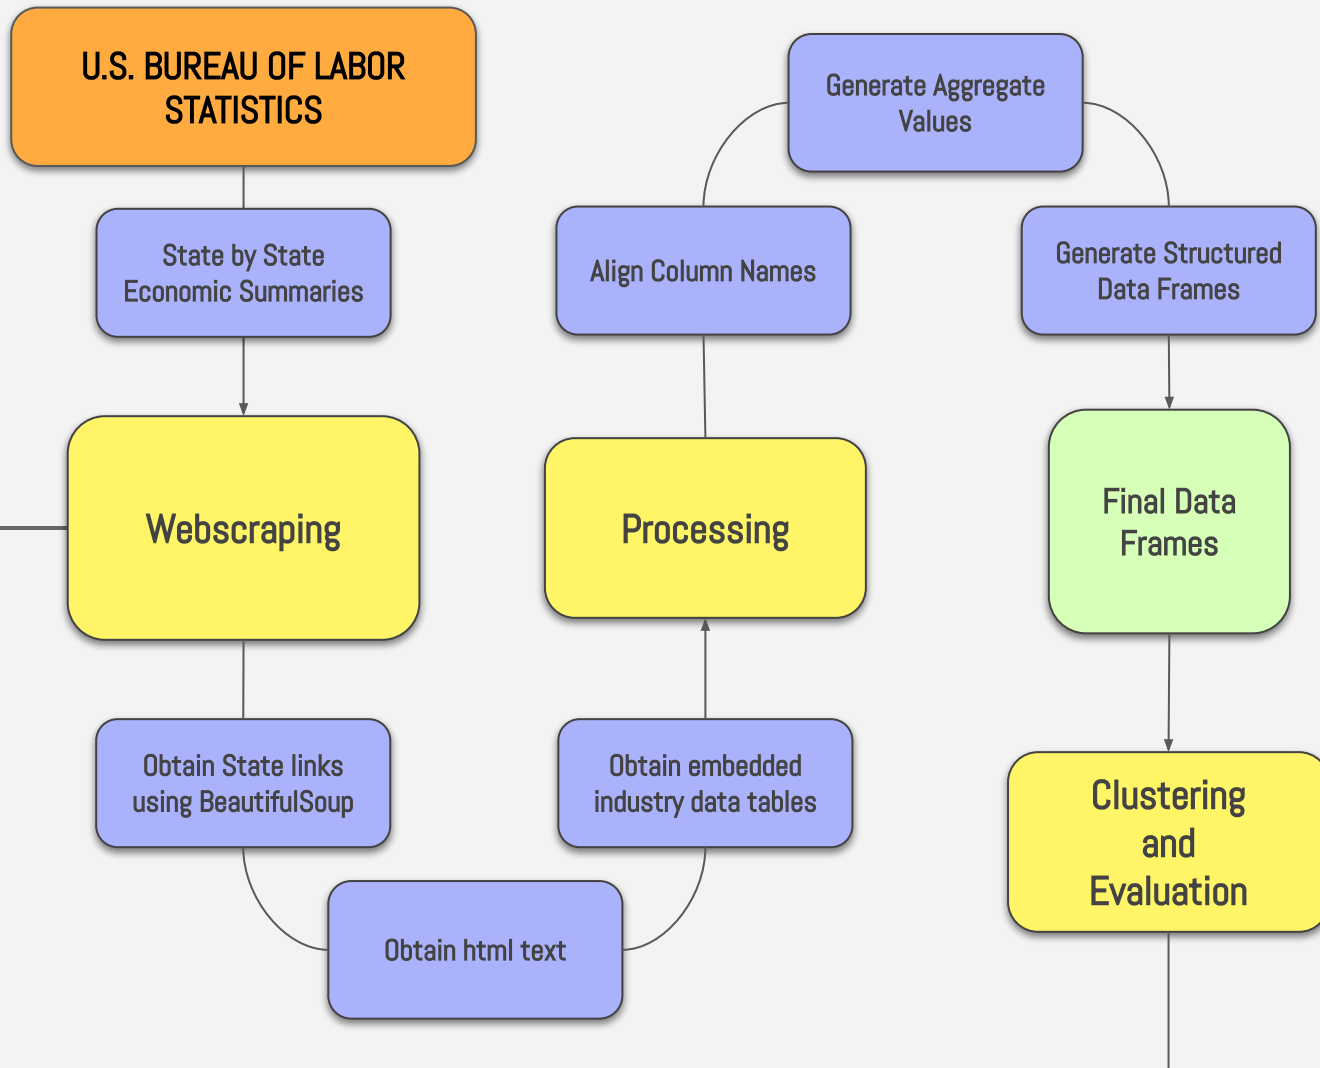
U.S. BUREAU OF LABOR STATISTICS

State by State Economic Summaries

Webscraping

Obtain State links using BeautifulSoup

Obtain html text

Obtain embedded industry data tables

Processing

Align Column Names

Generate Aggregate Values

Generate Structured Data Frames

Final Data Frames

Clustering and Evaluation